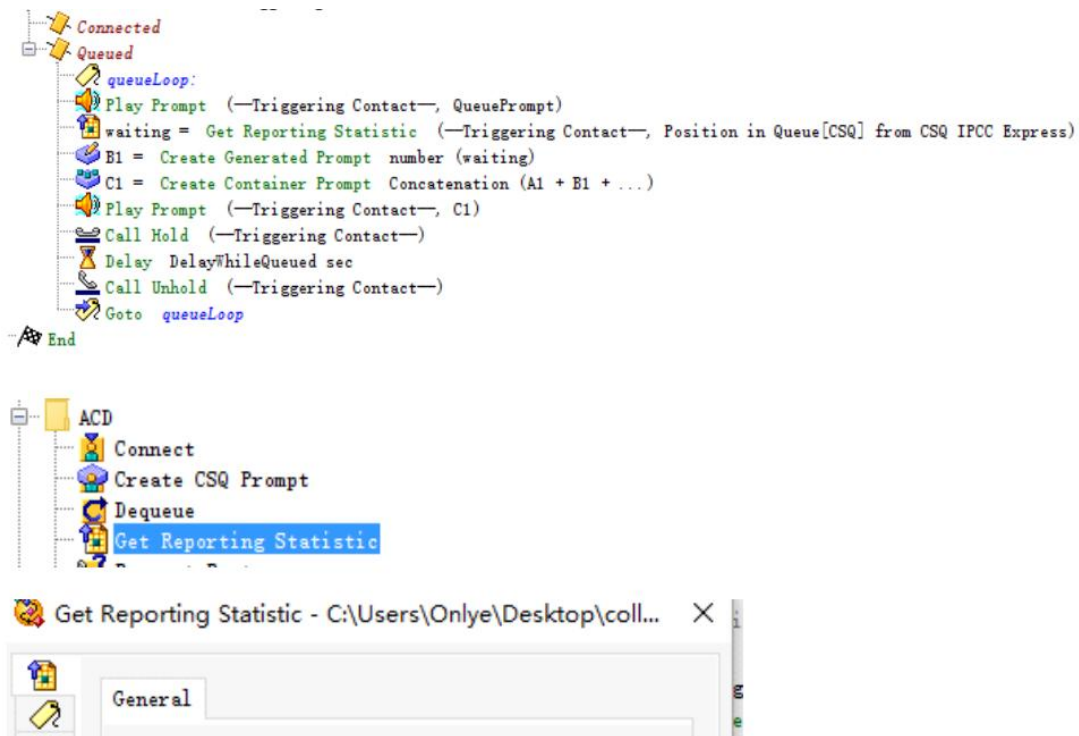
Connected
Queued
queueLoop:
Play Prompt (—Triggering Contact—, QueuePrompt)
waiting = Get Reporting Statistic (—Triggering Contact—, Position in Queue[CSQ] from CSQ IPCC Express)
B1 = Create Generated Prompt number (waiting)
C1 = Create Container Prompt Concatenation (A1 + B1 + ...)
Play Prompt (—Triggering Contact—, C1)
Call Hold (—Triggering Contact—)
Delay DelayWhileQueued sec
Call Unhold (—Triggering Contact—)
Goto queueLoop
End

ACD
Connect
Create CSQ Prompt
Dequeue
Get Reporting Statistic
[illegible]

Get Reporting Statistic - C:\Users\Onlye\Desktop\coll...
General